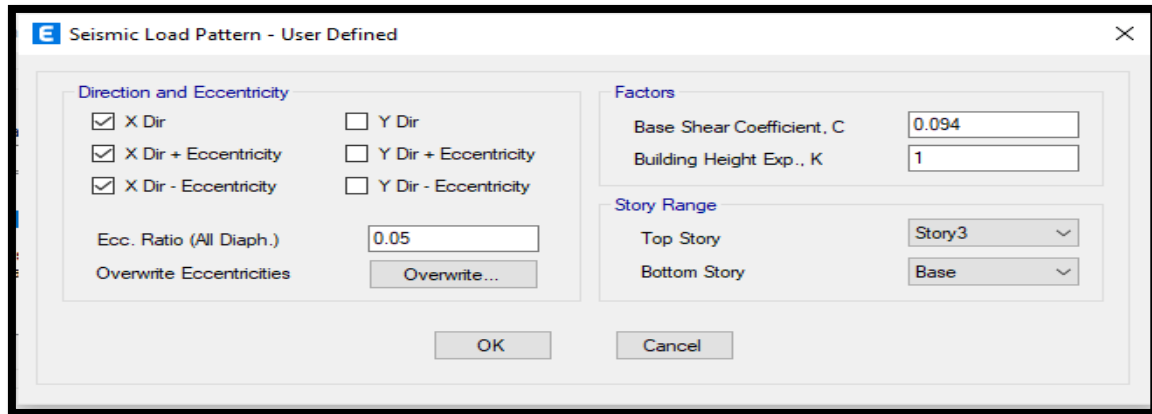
E Seismic Load Pattern - User Defined

Direction and Eccentricity

X Dir

X Dir + Eccentricity

X Dir - Eccentricity

Y Dir

Y Dir + Eccentricity

Y Dir - Eccentricity

Ecc. Ratio (All Diaph.) 0.05

Overwrite Eccentricities Overwrite...

Factors

Base Shear Coefficient, C 0.094

Building Height Exp., K 1

Story Range

Top Story Story3

Bottom Story Base

OK

Cancel